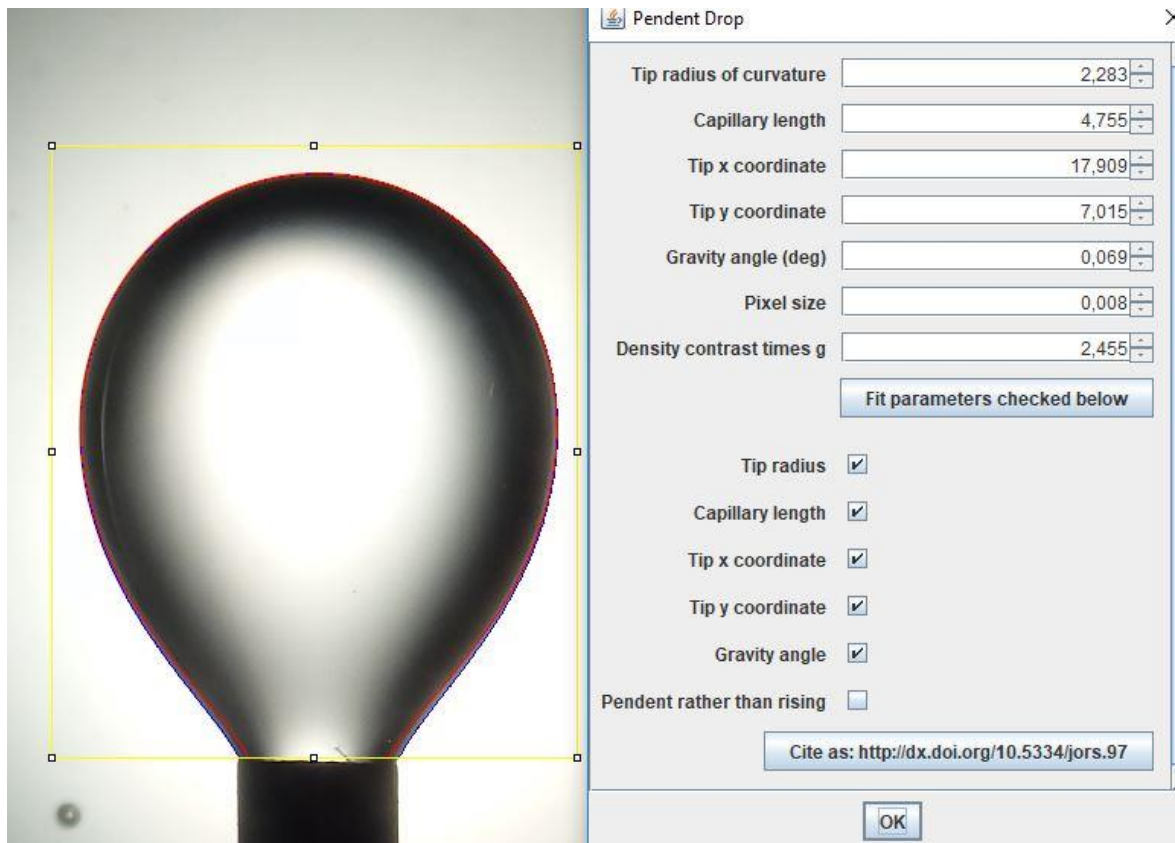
Pendent Drop

Tip radius of curvature 2,283
Capillary length 4,755
Tip x coordinate 17,909
Tip y coordinate 7,015
Gravity angle (deg) 0,069
Pixel size 0,008
Density contrast times g 2,455

Fit parameters checked below

Tip radius
Capillary length
Tip x coordinate
Tip y coordinate
Gravity angle
Pendent rather than rising

Cite as: http://dx.doi.org/10.5334/jors.97

OK